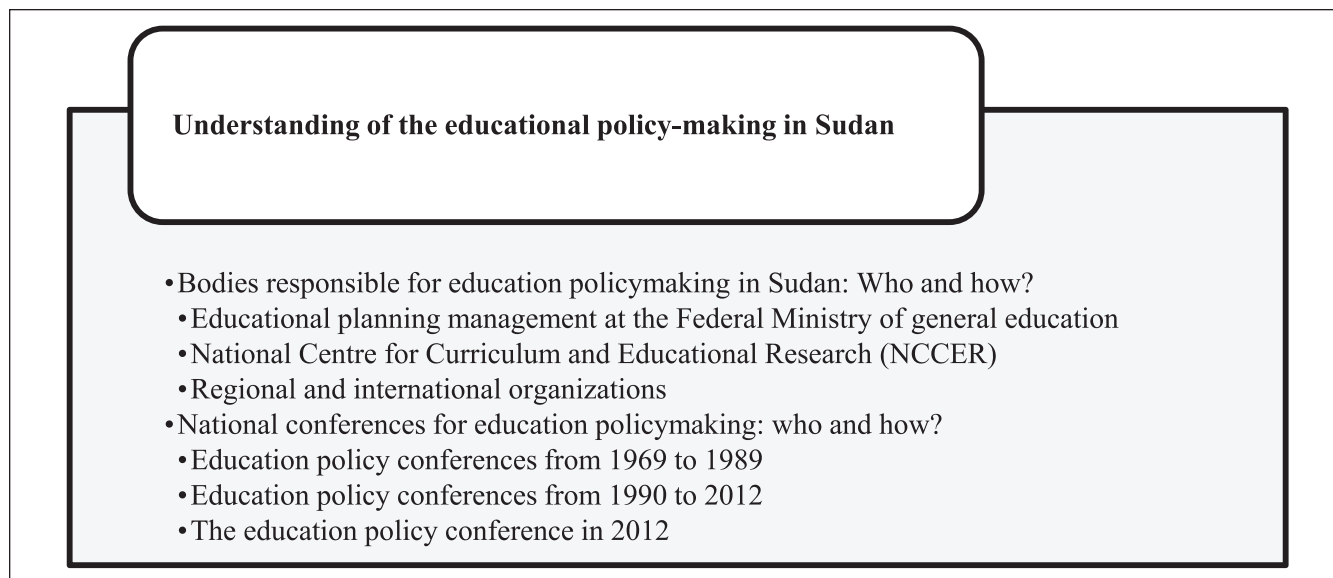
Understanding of the educational policy-making in Sudan

•Bodies responsible for education policymaking in Sudan: Who and how?
•Educational planning management at the Federal Ministry of general education
•National Centre for Curriculum and Educational Research (NCCER)
•Regional and international organizations
•National conferences for education policymaking: who and how?
•Education policy conferences from 1969 to 1989
•Education policy conferences from 1990 to 2012
•The education policy conference in 2012